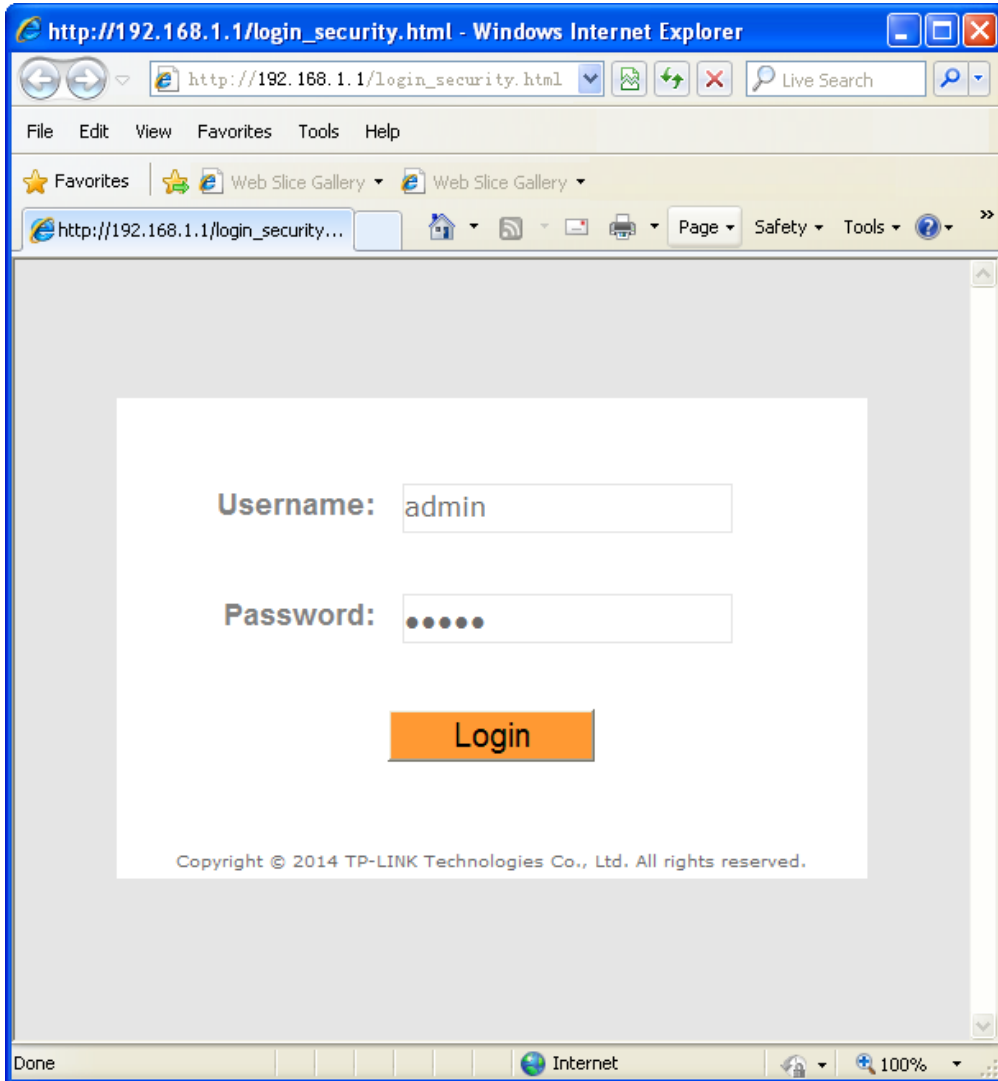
http://192.168.1.1/login_security.html - Windows Internet Explorer

http://192.168.1.1/login_security.html

Live Search

File Edit View Favorites Tools Help

Favorites Web Slice Gallery Web Slice Gallery

http://192.168.1.1/login_security...

Page Safety Tools

Username: admin

Password: •••••

Login

Copyright © 2014 TP-LINK Technologies Co., Ltd. All rights reserved.

Done Internet 100%